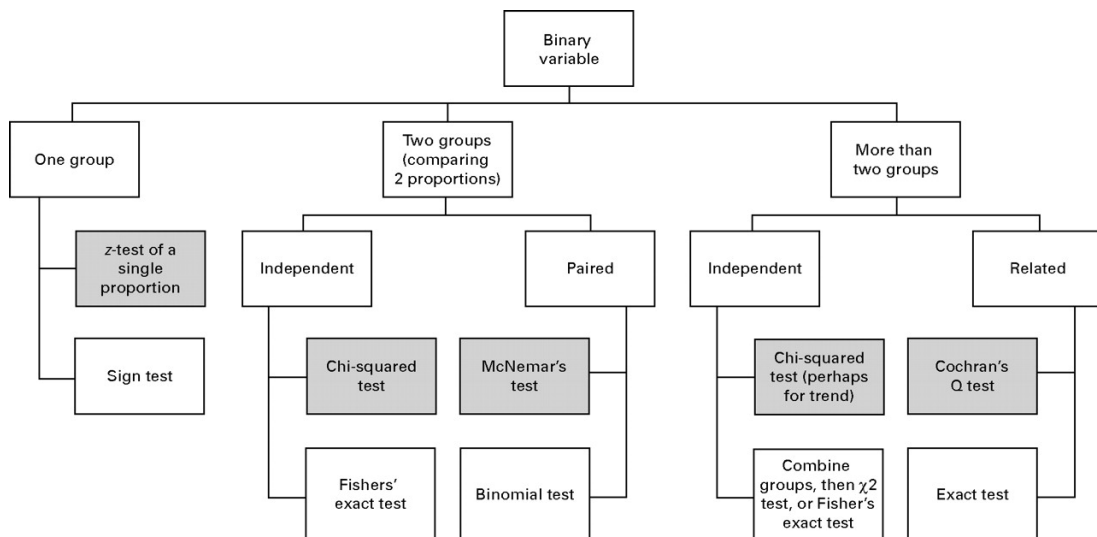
Binary variable

One group

Two groups (comparing 2 proportions)

More than two groups

*z*-test of a single proportion

Sign test

Independent

Paired

Chi-squared test

Fishers' exact test

McNemar's test

Binomial test

Independent

Related

Chi-squared test (perhaps for trend)

Combine groups, then $\chi2$ test, or Fisher's exact test

Cochran's Q test

Exact test